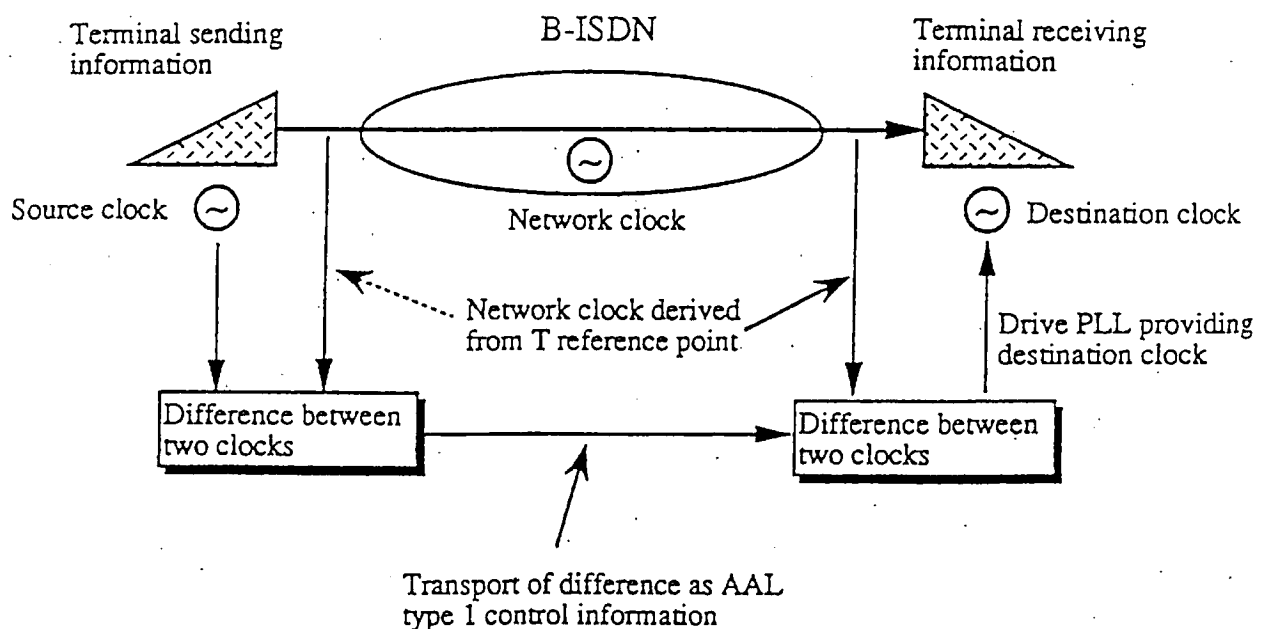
Terminal sending information

B-ISDN

Terminal receiving information

Source clock

Network clock

Destination clock

Network clock derived from T reference point

Drive PLL providing destination clock

Difference between two clocks

Difference between two clocks

Transport of difference as AAL type 1 control information